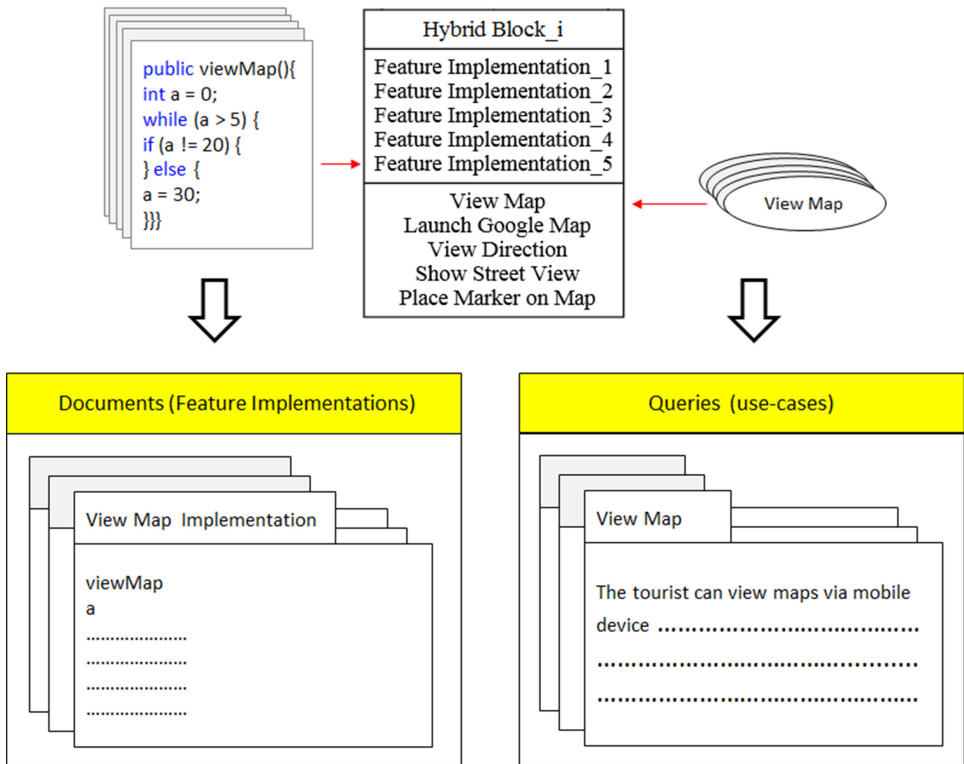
public viewMap(){
int a = 0;
while (a > 5) {
if (a != 20) {
} else {
a = 30;
}}}

Hybrid Block_i

Feature Implementation_1
Feature Implementation_2
Feature Implementation_3
Feature Implementation_4
Feature Implementation_5

View Map
Launch Google Map
View Direction
Show Street View
Place Marker on Map

View Map

Documents (Feature Implementations)

View Map Implementation

viewMap
a
....................
....................
....................
....................

Queries (use-cases)

View Map

The tourist can view maps via mobile device ..................................
..................................
..................................